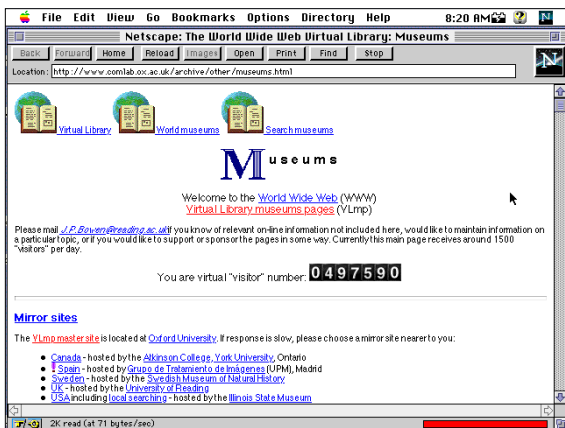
File Edit View Go Bookmarks Options Directory Help 8:20 AM

Netscape: The World Wide Web Virtual Library: Museums

Back Forward Home Reload Images Open Print Find Stop

Location: http://www.comlab.ox.ac.uk/archive/other/museums.html

Virtual Library World museums Search museums

Museums

Welcome to the World Wide Web (WWW)
Virtual Library museums pages (VLmp)

Please mail J.P.Bowen@reading.ac.uk if you know of relevant on-line information not included here, would like to maintain information on a particular topic, or if you would like to support or sponsor the pages in some way. Currently this main page receives around 1500 "visitors" per day.

You are virtual "visitor" number: 0497590

Mirror sites

The VLmp master site is located at Oxford University. If response is slow, please choose a mirror site nearer to you:

- Canada - hosted by the Atkinson College, York University, Ontario
- Spain - hosted by Grupo de Tratamiento de Imágenes (UPM), Madrid
- Sweden - hosted by the Swedish Museum of Natural History
- UK - hosted by the University of Reading
- USA including local searching - hosted by the Illinois State Museum

2K read (at 71 bytes/sec)